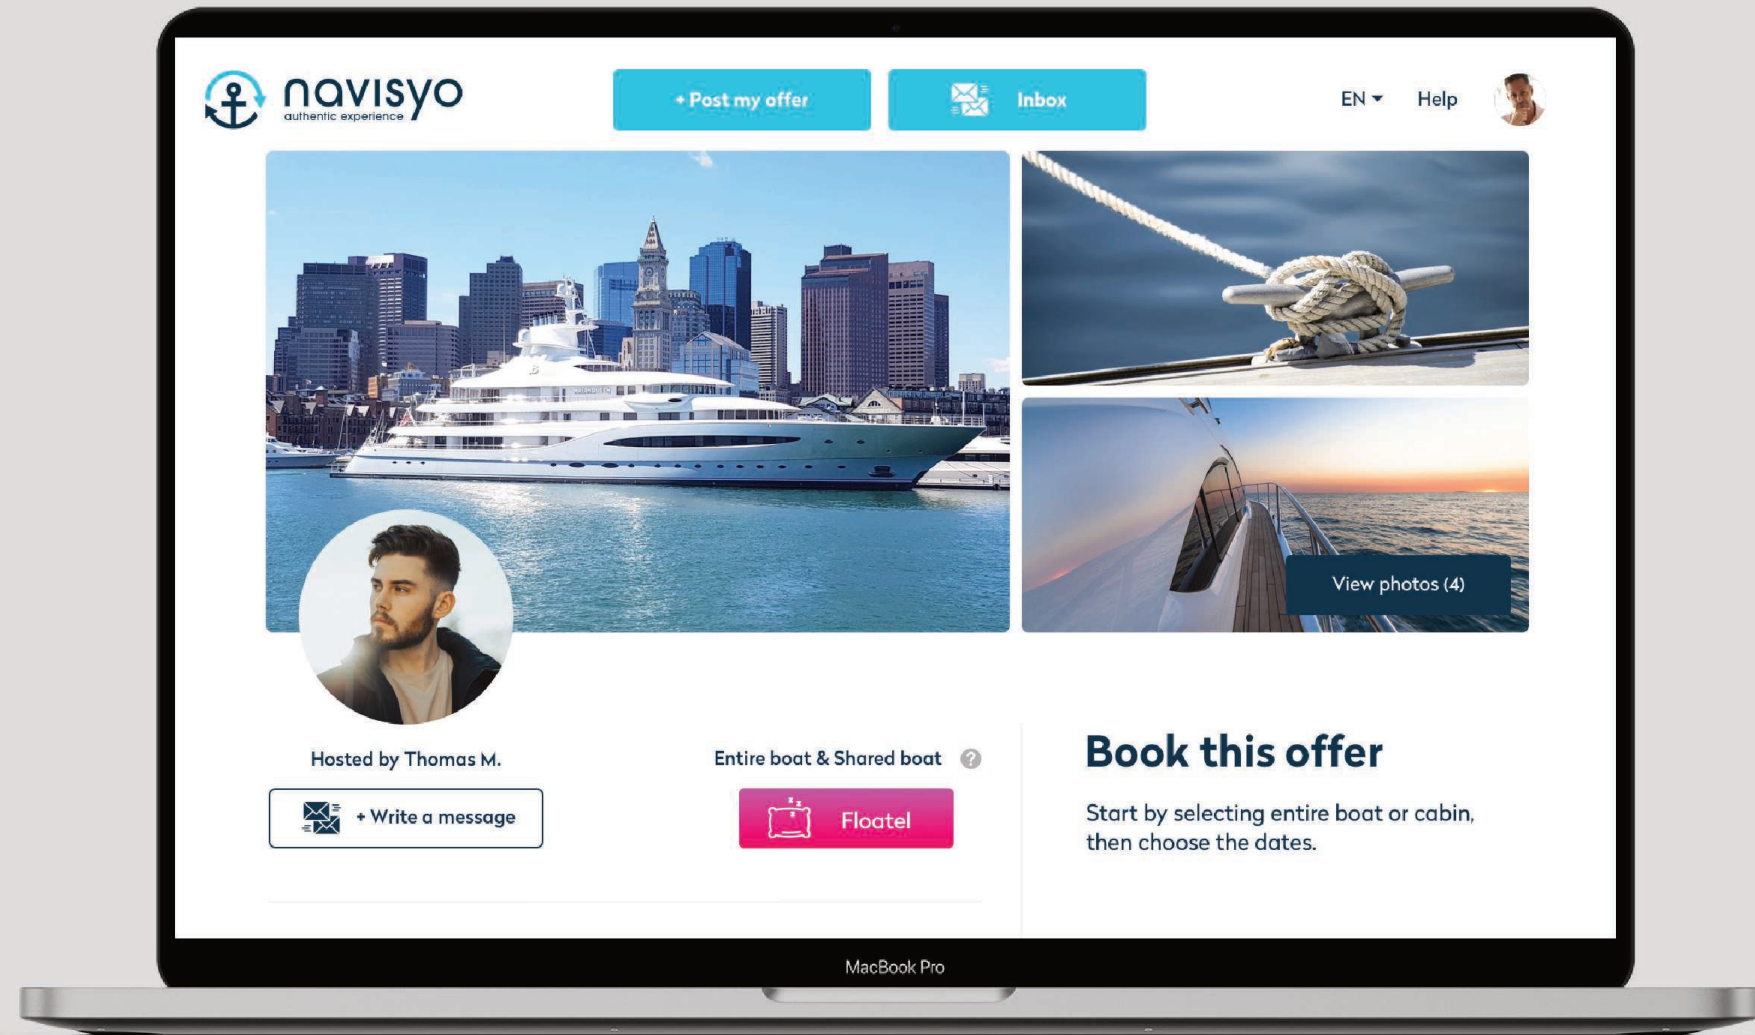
navisyo
authentic experience

+ Post my offer

Inbox

EN

Help

View photos (4)

Hosted by Thomas M.

+ Write a message

Entire boat & Shared boat

Floatel

Book this offer

Start by selecting entire boat or cabin, then choose the dates.

MacBook Pro